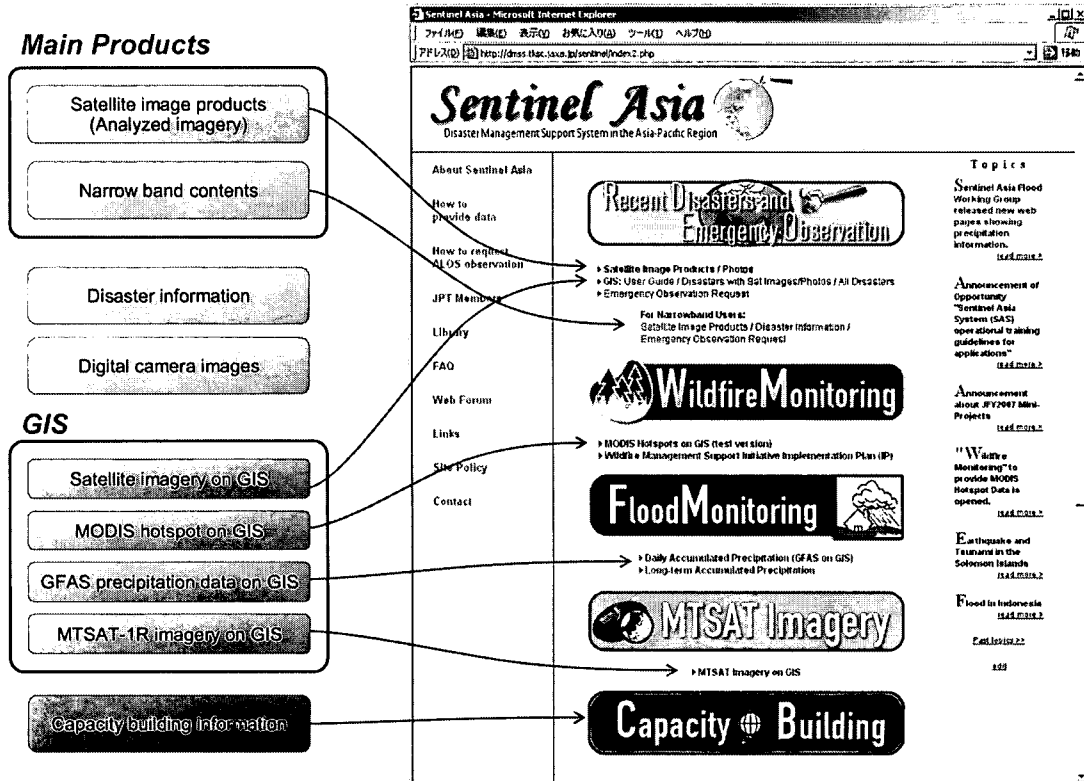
Main Products

Satellite image products (Analyzed imagery)

Narrow band contents

Disaster information

Digital camera images

GIS

Satellite imagery on GIS

MODIS hotspot on GIS

GFAS precipitation data on GIS

MTSAT-1R imagery on GIS

Capacity building information

Sentinel Asia - Microsoft Internet Explorer

ファイル(F) 編集(E) 表示(V) お気に入り(A) ツール(T) ヘルプ(H)

アドレス(D) http://dmss.tksc.jaxa.jp/sentinel/index2.php

移動

Sentinel Asia

Disaster Management Support System in the Asia-Pacific Region

About Sentinel Asia

How to provide data

How to request ALOS observation

JPT Members

Library

FAQ

Web Forum

Links

Site Policy

Contact

Recent Disasters and Emergency Observation

▸ Satellite Image Products / Photos
▸ GIS: User Guide / Disasters with Sat Images/Photos / All Disasters
▸ Emergency Observation Request

For Narrowband Users:
Satellite Image Products / Disaster Information / Emergency Observation Request

Wildfire Monitoring

▸ MODIS Hotspots on GIS (test version)
▸ Wildfire Management Support Initiative Implementation Plan (IP)

Flood Monitoring

▸ Daily Accumulated Precipitation (GFAS on GIS)
▸ Long-term Accumulated Precipitation

MTSAT Imagery

▸ MTSAT Imagery on GIS

Capacity Building

Topics

Sentinel Asia Flood Working Group released new web pages showing precipitation information.
read more >

Announcement of Opportunity "Sentinel Asia System (SAS) operational training guidelines for applications"
read more >

Announcement about JFY2007 Mini-Projects
read more >

"Wildfire Monitoring" to provide MODIS Hotspot Data is opened.
read more >

Earthquake and Tsunami in the Solomon Islands
read more >

Flood in Indonesia
read more >

Past topics >>

add